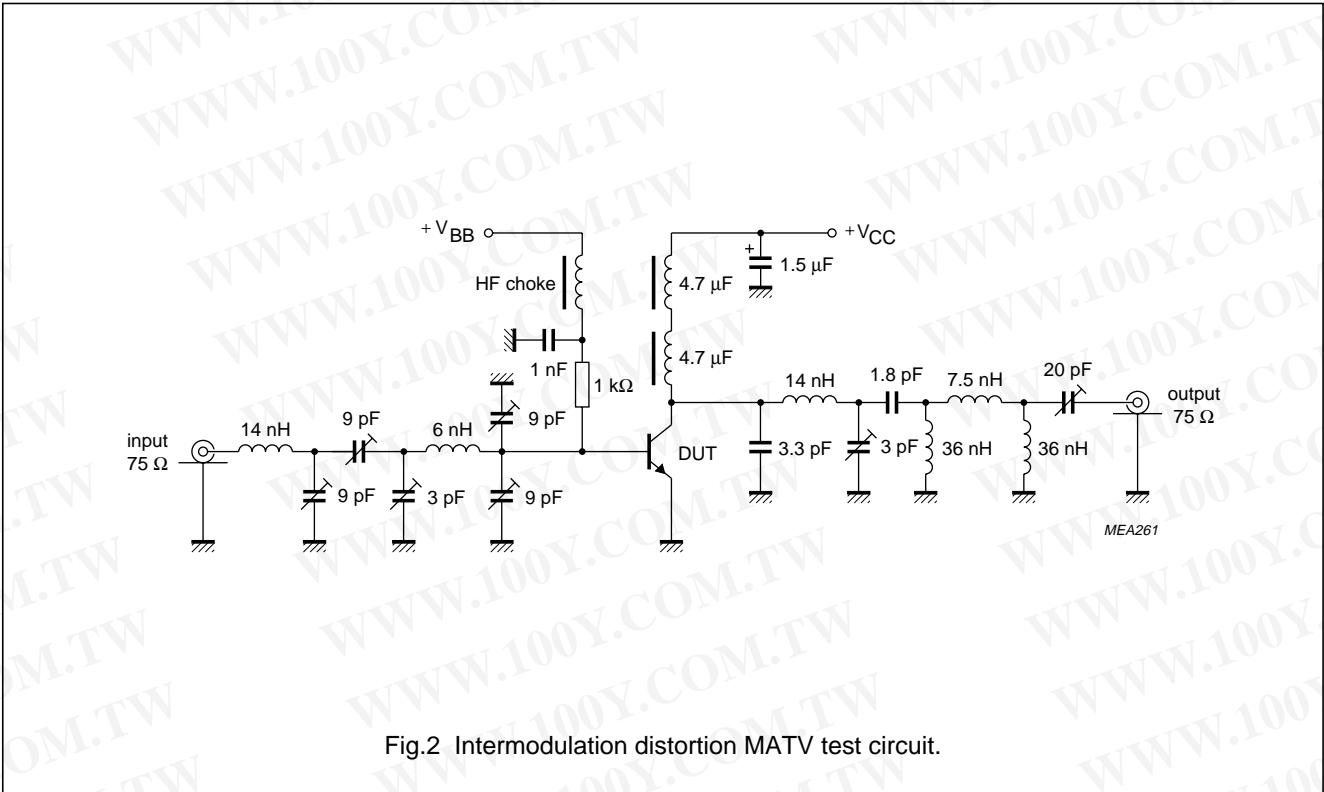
WWW.100Y.COM.TW

$+V_{BB}$

$+V_{CC}$

HF choke

4.7 μF

1.5 μF

4.7 μF

1 nF

1 kΩ

14 nH

1.8 pF

7.5 nH

20 pF

output
75 Ω

input
75 Ω

14 nH

9 pF

6 nH

9 pF

DUT

3.3 pF

3 pF

36 nH

36 nH

9 pF

3 pF

9 pF

MEA261

Fig.2 Intermodulation distortion MATV test circuit.